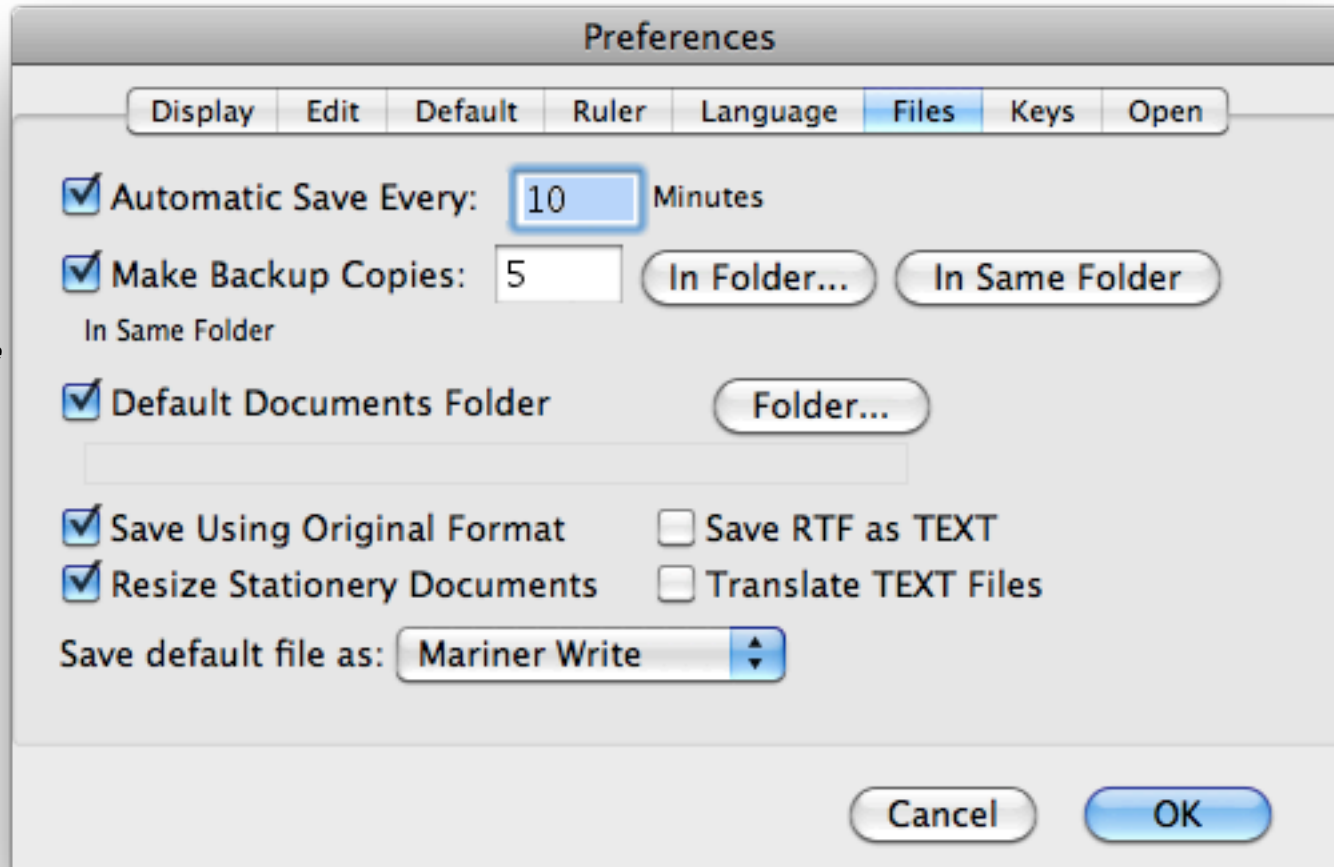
Preferences

Display | Edit | Default | Ruler | Language | Files | Keys | Open

Automatic Save Every: 10 Minutes

Make Backup Copies: 5 In Folder... In Same Folder

In Same Folder

Default Documents Folder Folder...

Save Using Original Format Save RTF as TEXT

Resize Stationery Documents Translate TEXT Files

Save default file as: Mariner Write

Cancel OK